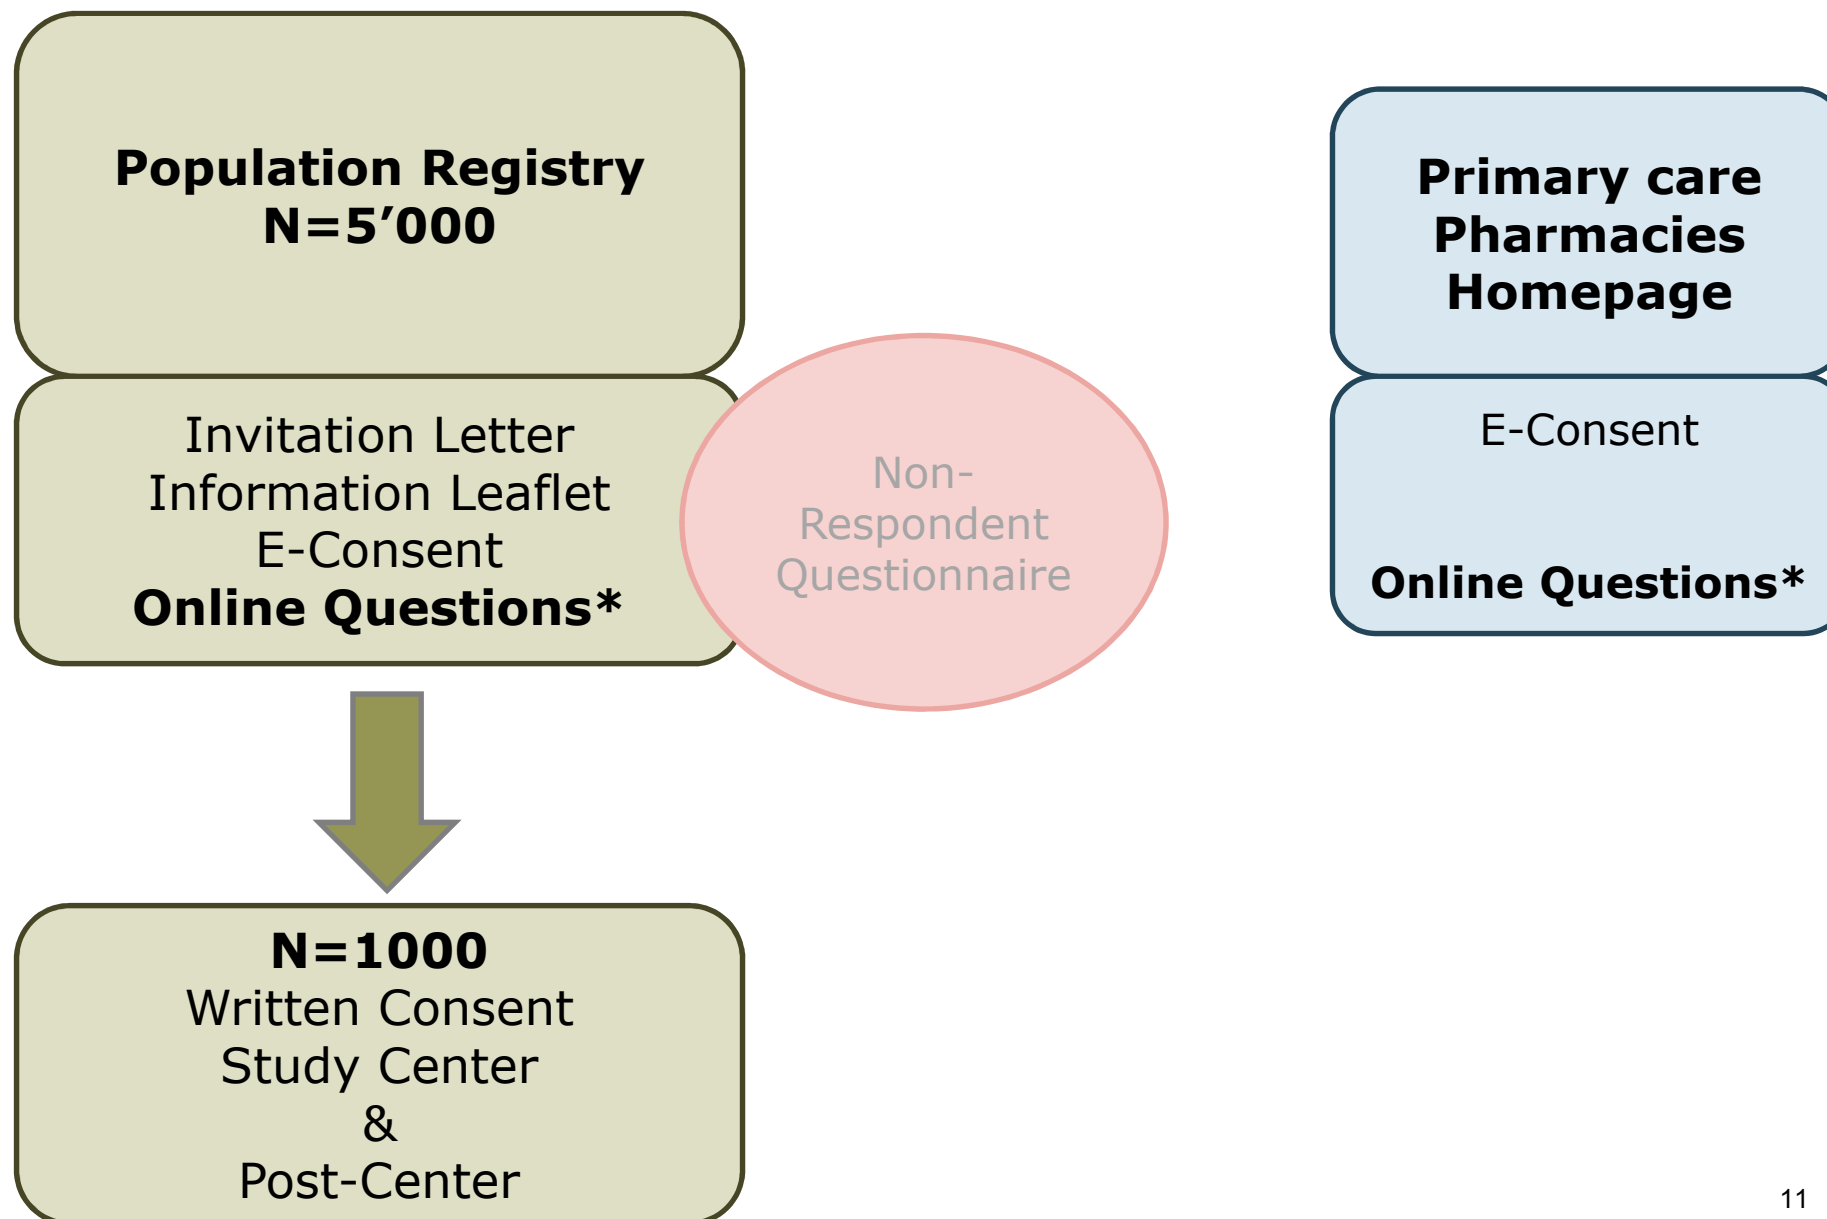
Population Registry
N=5’000

Invitation Letter
Information Leaflet
E-Consent
Online Questions*

Non-Respondent Questionnaire

N=1000
Written Consent
Study Center
&
Post-Center

Primary care
Pharmacies
Homepage

E-Consent

Online Questions*

11